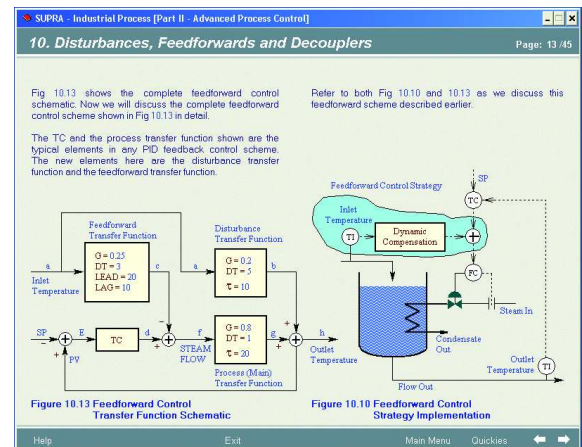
SUPRA - Industrial Process [Part II - Advanced Process Control]

10. Disturbances, Feedforwards and Decouplers

Page: 13 /45

Fig 10.13 shows the complete feedforward control schematic. Now we will discuss the complete feedforward control scheme shown in Fig 10.13 in detail.

The TC and the process transfer function shown are the typical elements in any PID feedback control scheme. The new elements here are the disturbance transfer function and the feedforward transfer function.

Refer to both Fig 10.10 and 10.13 as we discuss this feedforward scheme described earlier.

Feedforward Transfer Function

G = 0.25
DT = 3
LEAD = 20
LAG = 10

Disturbance Transfer Function

G = 0.2
DT = 5
$\tau$ = 10

a
Inlet Temperature
c
a
b
SP
E
TC
d
f
STEAM FLOW
G = 0.8
DT = 1
$\tau$ = 20
g
h
Outlet Temperature
PV
Process (Main) Transfer Function

Figure 10.13 Feedforward Control Transfer Function Schematic

Feedforward Control Strategy
SP
TC
Inlet Temperature
TI
Dynamic Compensation
FC
Steam In
Condensate Out
Outlet Temperature
TI
Flow Out

Figure 10.10 Feedforward Control Strategy Implementation

Help
Exit
Main Menu
Quickies